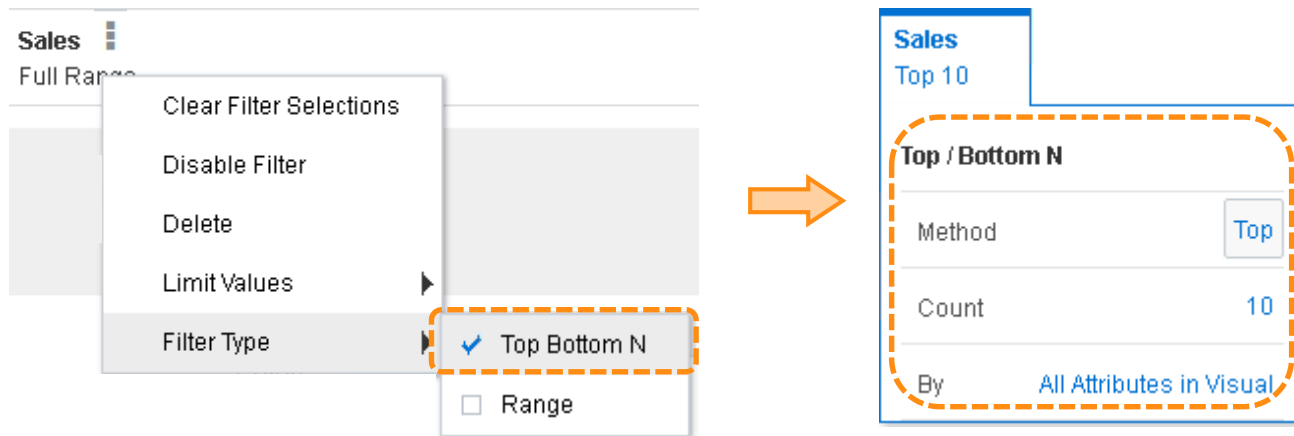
Sales
Full Range

Clear Filter Selections
Disable Filter
Delete
Limit Values
Filter Type

Top Bottom N
Range

Sales
Top 10

Top / Bottom N

| Method | Top |
|---|---|
| Count | 10 |
| By | All Attributes in Visual |